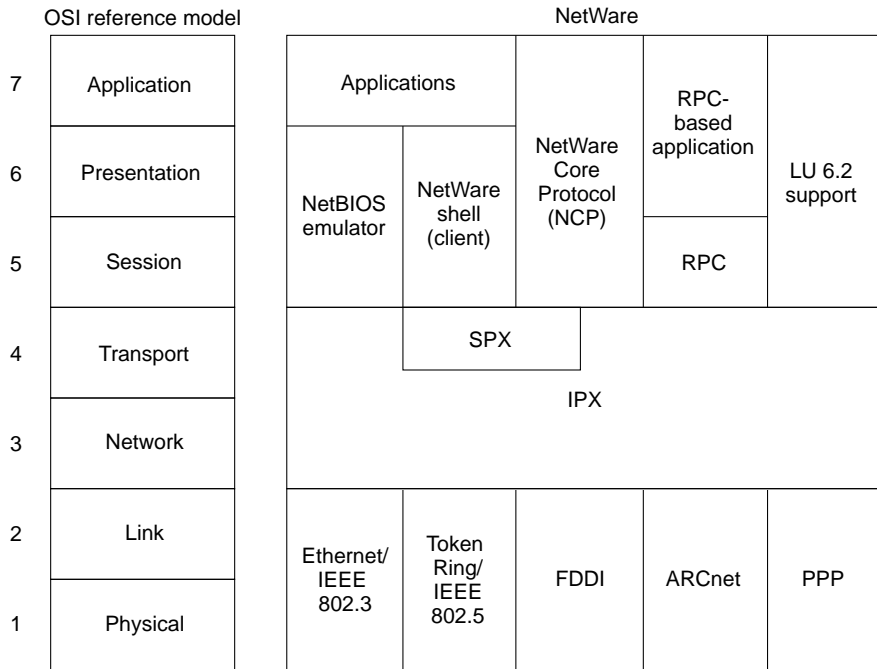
OSI reference model

NetWare

7 Application

6 Presentation

5 Session

4 Transport

3 Network

2 Link

1 Physical

Applications

NetBIOS emulator

NetWare shell (client)

NetWare Core Protocol (NCP)

RPC-based application

RPC

LU 6.2 support

SPX

IPX

Ethernet/ IEEE 802.3

Token Ring/ IEEE 802.5

FDDI

ARCnet

PPP